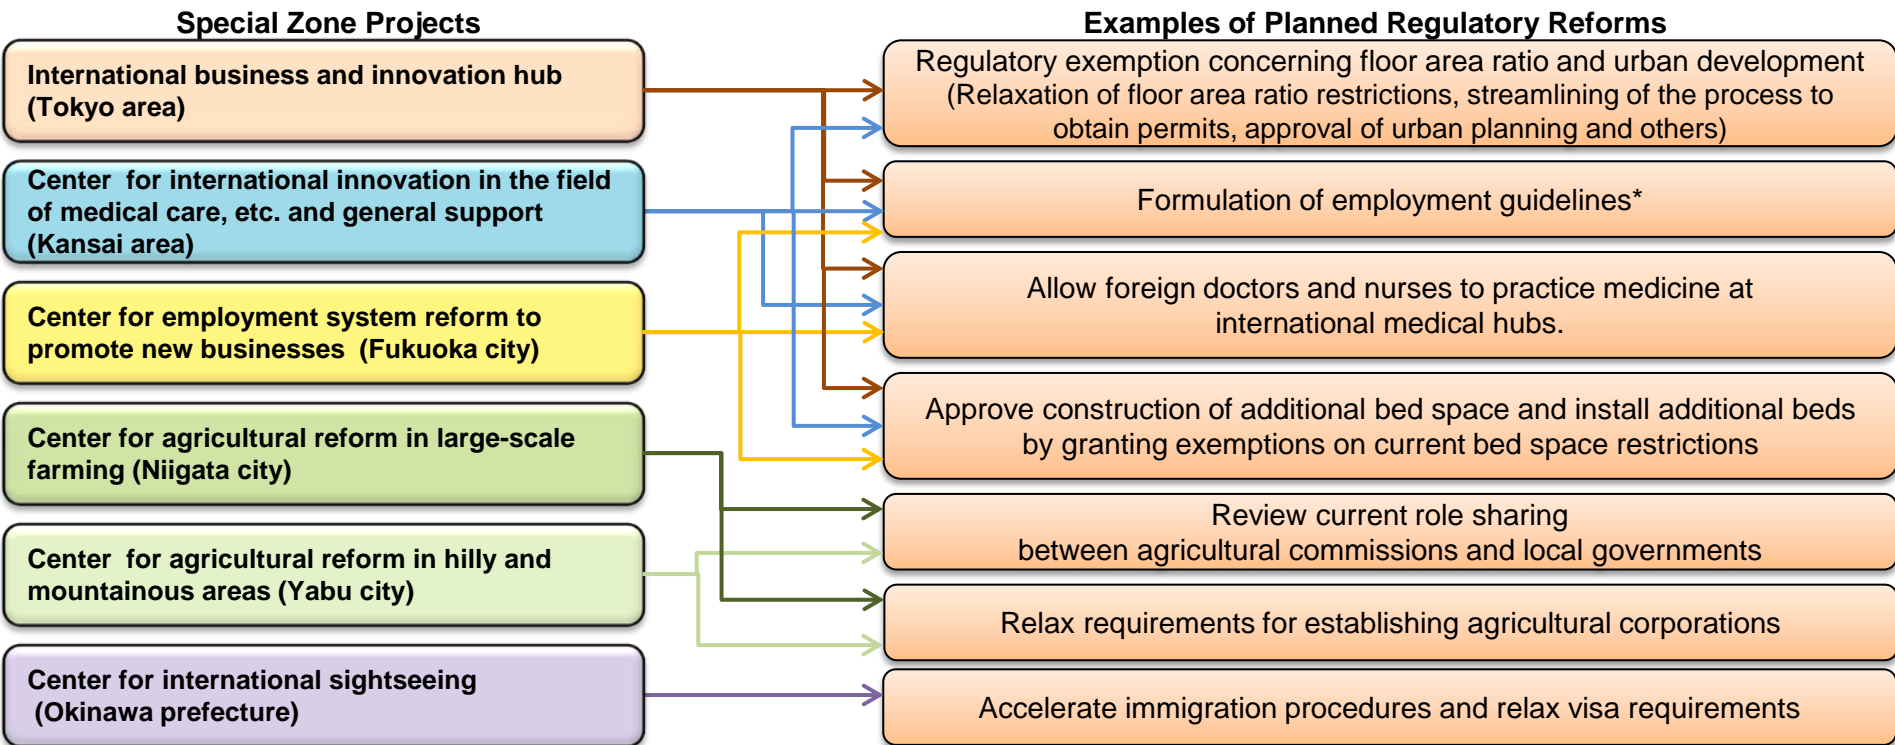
Special Zone Projects

International business and innovation hub (Tokyo area)

Center  for international innovation in the field of medical care, etc. and general support (Kansai area)

Center for employment system reform to promote new businesses  (Fukuoka city)

Center for agricultural reform in large-scale farming (Niigata city)

Center  for agricultural reform in hilly and mountainous areas (Yabu city)

Center for international sightseeing (Okinawa prefecture)

Examples of Planned Regulatory Reforms

Regulatory exemption concerning floor area ratio and urban development (Relaxation of floor area ratio restrictions, streamlining of the process to obtain permits, approval of urban planning and others)

Formulation of employment guidelines*

Allow foreign doctors and nurses to practice medicine at international medical hubs.

Approve construction of additional bed space and install additional beds by granting exemptions on current bed space restrictions

Review current role sharing between agricultural commissions and local governments

Relax requirements for establishing agricultural corporations

Accelerate immigration procedures and relax visa requirements